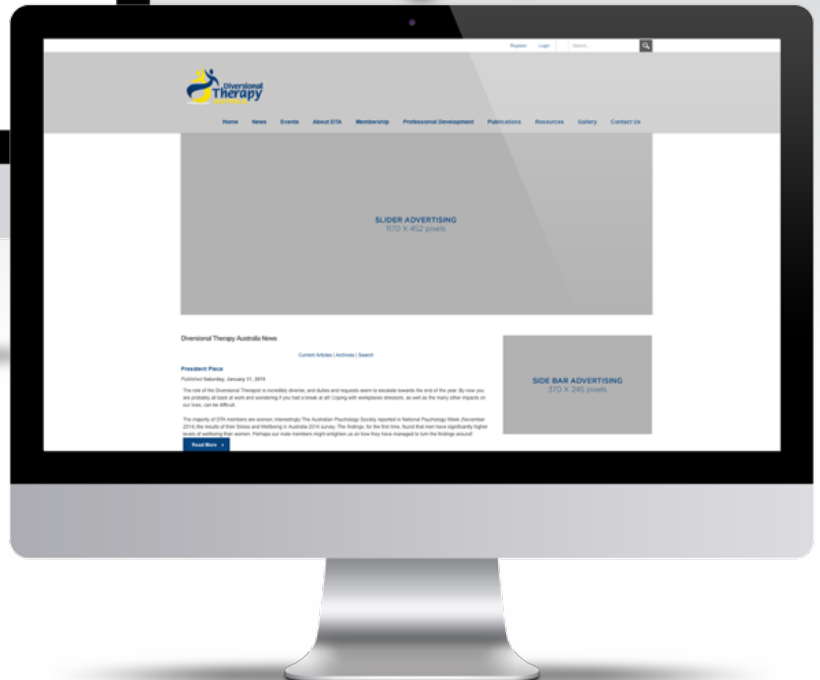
Register Login Search...

Diversional Therapy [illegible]

Home News Events About DTA Membership Professional Development Publications Resources Gallery Contact Us

SLIDER ADVERTISING
1170 X 452 pixels

Diversional Therapy Australia News

Current Articles | Archives | Search

President Piece

Published Saturday, January 31, 2015

The role of the Diversional Therapist is incredibly diverse, and duties and requests seem to escalate towards the end of the year. By now you are probably all back at work and wondering if you had a break at all! Coping with workplace stressors, as well as the many other impacts on our lives, can be difficult.

The majority of DTA members are women; interestingly The Australian Psychology Society reported in National Psychology Week (November 2014) the results of their Stress and Wellbeing in Australia 2014 survey. The findings, for the first time, found that men have significantly higher levels of wellbeing than women. Perhaps our male members might enlighten us on how they have managed to turn the findings around!

Read More »

SIDE BAR ADVERTISING
370 X 245 pixels